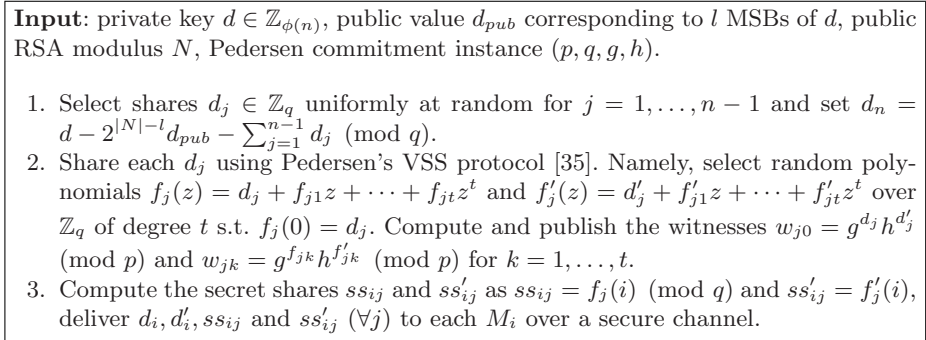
**Input**: private key $d \in \mathbb{Z}_{\phi(n)}$, public value $d_{pub}$ corresponding to $l$ MSBs of $d$, public RSA modulus $N$, Pedersen commitment instance $(p, q, g, h)$.

1. Select shares $d_j \in \mathbb{Z}_q$ uniformly at random for $j = 1, \ldots, n-1$ and set $d_n = d - 2^{|N|-l} d_{pub} - \sum_{j=1}^{n-1} d_j \pmod{q}$.
2. Share each $d_j$ using Pedersen's VSS protocol [35]. Namely, select random polynomials $f_j(z) = d_j + f_{j1}z + \cdots + f_{jt}z^t$ and $f'_j(z) = d'_j + f'_{j1}z + \cdots + f'_{jt}z^t$ over $\mathbb{Z}_q$ of degree $t$ s.t. $f_j(0) = d_j$. Compute and publish the witnesses $w_{j0} = g^{d_j} h^{d'_j} \pmod{p}$ and $w_{jk} = g^{f_{jk}} h^{f'_{jk}} \pmod{p}$ for $k = 1, \ldots, t$.
3. Compute the secret shares $ss_{ij}$ and $ss'_{ij}$ as $ss_{ij} = f_j(i) \pmod{q}$ and $ss'_{ij} = f'_j(i)$, deliver $d_i, d'_i, ss_{ij}$ and $ss'_{ij}$ $(\forall j)$ to each $M_i$ over a secure channel.